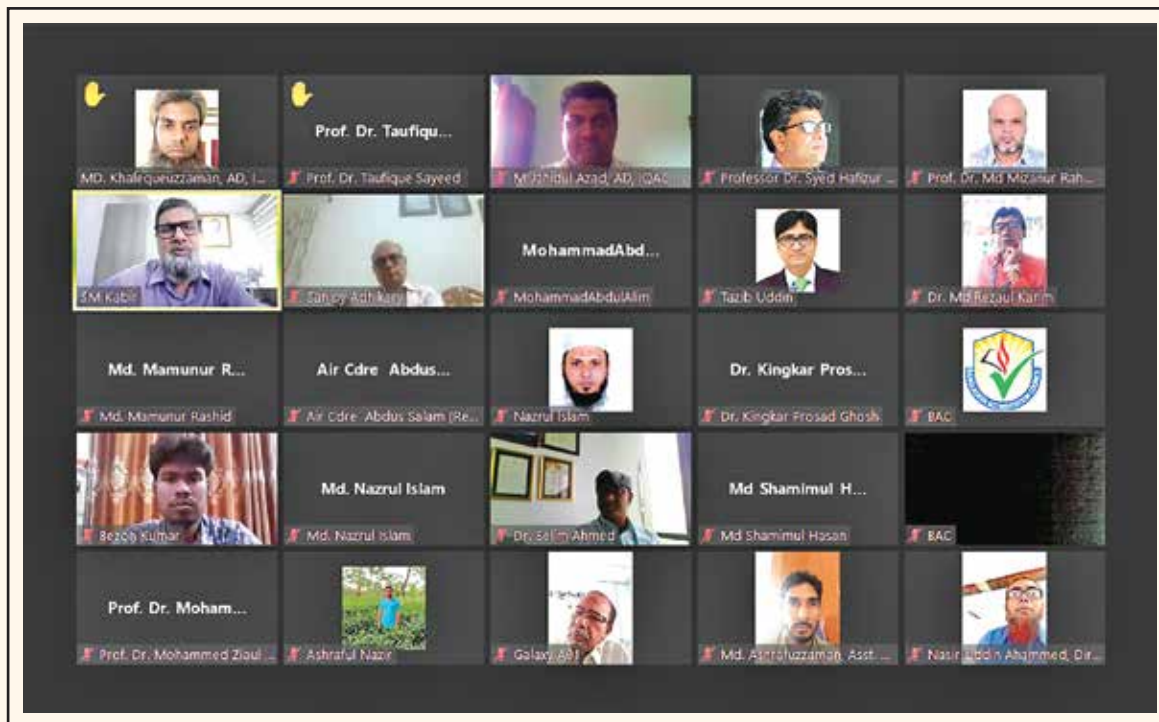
MD. Khalequeuzzaman, AD, I...

Prof. Dr. Taufiqu...

Prof. Dr. Taufique Sayeed

M Jahidul Azad, AD, IQAC

Professor Dr. Syed Hafizur ...

Prof. Dr. Md Mizanur Rah...

SM Kabir

Sanjoy Adhikary

MohammadAbd...

MohammadAbdulAlim

Tazib Uddin

Dr. Md Rezaul Karim

Md. Mamunur R...

Md. Mamunur Rashid

Air Cdre Abdus...

Air Cdre Abdus Salam (Re...

Nazrul Islam

Dr. Kingkar Pros...

Dr. Kingkar Prosad Ghosh

BAC

Bezoy Kumar

Md. Nazrul Islam

Md. Nazrul Islam

Dr. Selim Ahmed

Md Shamimul H...

Md Shamimul Hasan

BAC

Prof. Dr. Moham...

Prof. Dr. Mohammed Ziaul ...

Ashraful Nazir

Galaxy A11

Md. Asrafuzzaman, Asst. ...

Nasir Uddin Ahammed, Dir...